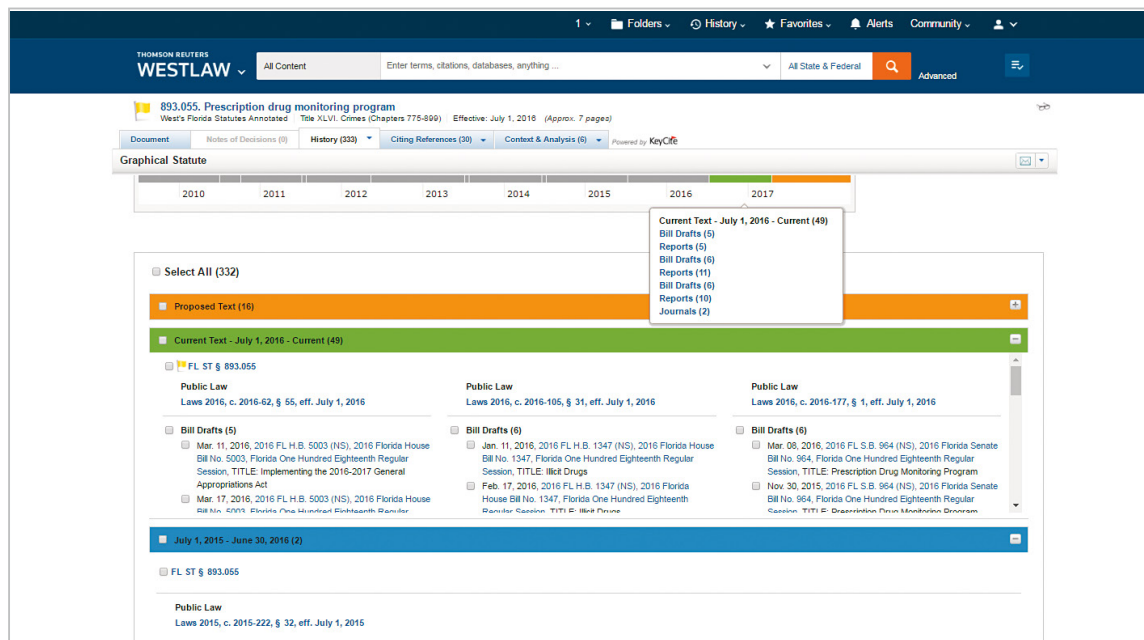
1 Folders History Favorites Alerts Community

THOMSON REUTERS
WESTLAW

All Content | Enter terms, citations, databases, anything ... | All State & Federal | Advanced

893.055. Prescription drug monitoring program
West's Florida Statutes Annotated Title XLVI. Crimes (Chapters 775-899) Effective: July 1, 2016 (Approx. 7 pages)

Document | Notes of Decisions (0) | History (333) | Citing References (30) | Context & Analysis (6) | Powered by KeyCite

Graphical Statute

2010 2011 2012 2013 2014 2015 2016 2017

Current Text - July 1, 2016 - Current (49)
Bill Drafts (5)
Reports (5)
Bill Drafts (6)
Reports (11)
Bill Drafts (6)
Reports (10)
Journals (2)

Select All (332)

Proposed Text (16)

Current Text - July 1, 2016 - Current (49)

FL ST § 893.055

Public Law
Laws 2016, c. 2016-62, § 55, eff. July 1, 2016

Bill Drafts (5)
Mar. 11, 2016, 2016 FL H.B. 5003 (NS), 2016 Florida House Bill No. 5003, Florida One Hundred Eighteenth Regular Session, TITLE: Implementing the 2016-2017 General Appropriations Act
Mar. 17, 2016, 2016 FL H.B. 5003 (NS), 2016 Florida House Bill No. 5003, Florida One Hundred Eighteenth Regular

Public Law
Laws 2016, c. 2016-105, § 31, eff. July 1, 2016

Bill Drafts (6)
Jan. 11, 2016, 2016 FL H.B. 1347 (NS), 2016 Florida House Bill No. 1347, Florida One Hundred Eighteenth Regular Session, TITLE: Illicit Drugs
Feb. 17, 2016, 2016 FL H.B. 1347 (NS), 2016 Florida House Bill No. 1347, Florida One Hundred Eighteenth Regular Session, TITLE: Illicit Drugs

Public Law
Laws 2016, c. 2016-177, § 1, eff. July 1, 2016

Bill Drafts (6)
Mar. 08, 2016, 2016 FL S.B. 964 (NS), 2016 Florida Senate Bill No. 964, Florida One Hundred Eighteenth Regular Session, TITLE: Prescription Drug Monitoring Program
Nov. 30, 2015, 2016 FL S.B. 964 (NS), 2016 Florida Senate Bill No. 964, Florida One Hundred Eighteenth Regular Session, TITLE: Prescription Drug Monitoring Program

July 1, 2015 - June 30, 2016 (2)

FL ST § 893.055

Public Law
Laws 2015, c. 2015-222, § 32, eff. July 1, 2015